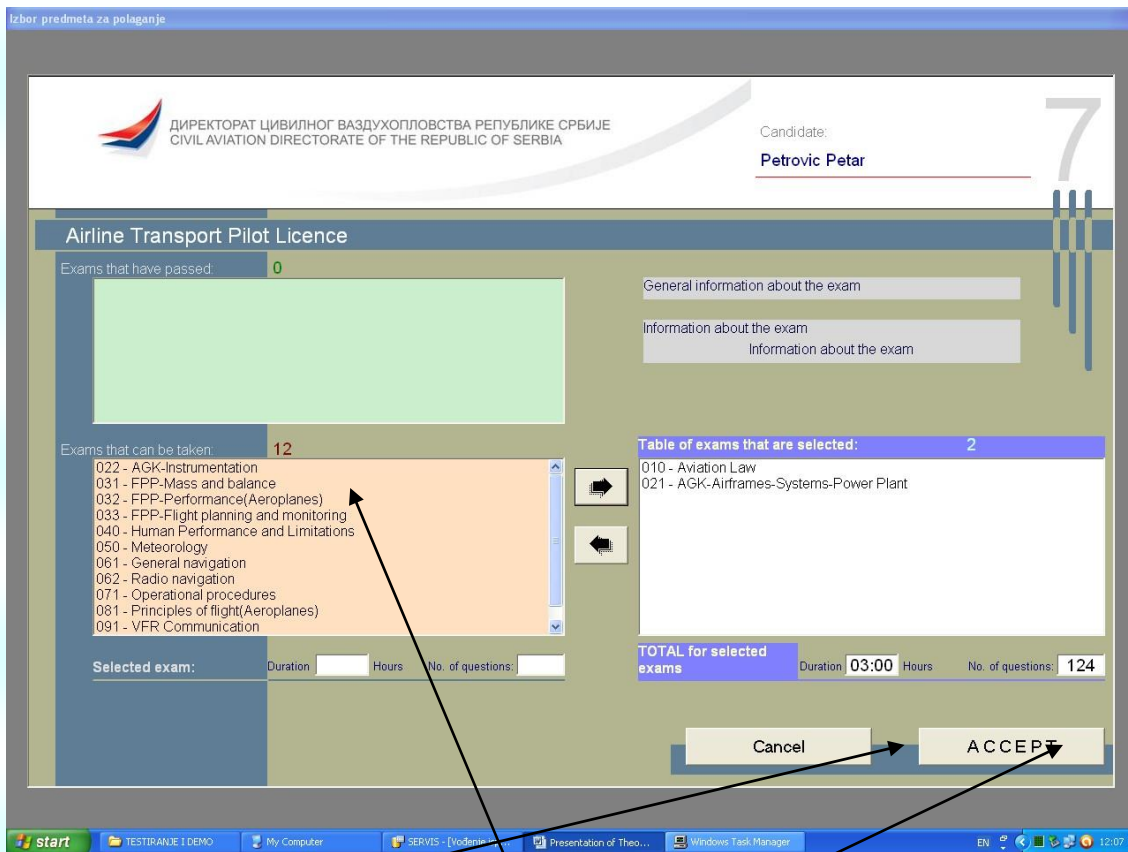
Izbor predmeta za polaganje

ДИРЕКТОРАТ ЦИВИЛНОГ ВАЗДУХОПЛОВСТВА РЕПУБЛИКЕ СРБИЈЕ
CIVIL AVIATION DIRECTORATE OF THE REPUBLIC OF SERBIA

Candidate:
Petrovic Petar

7

Airline Transport Pilot Licence

Exams that have passed: 0

General information about the exam

Information about the exam
Information about the exam

Exams that can be taken: 12
022 - AGK-Instrumentation
031 - FPP-Mass and balance
032 - FPP-Performance(Aeroplanes)
033 - FPP-Flight planning and monitoring
040 - Human Performance and Limitations
050 - Meteorology
061 - General navigation
062 - Radio navigation
071 - Operational procedures
081 - Principles of flight(Aeroplanes)
091 - VFR Communication

Table of exams that are selected: 2
010 - Aviation Law
021 - AGK-Airframes-Systems-Power Plant

Selected exam: Duration Hours No. of questions:

TOTAL for selected exams Duration 03:00 Hours No. of questions: 124

Cancel
ACCEPT

start TESTIRANJE I DEMO My Computer SERVIS - [Vođenje ... Presentation of Theo... Windows Task Manager EN 12:07